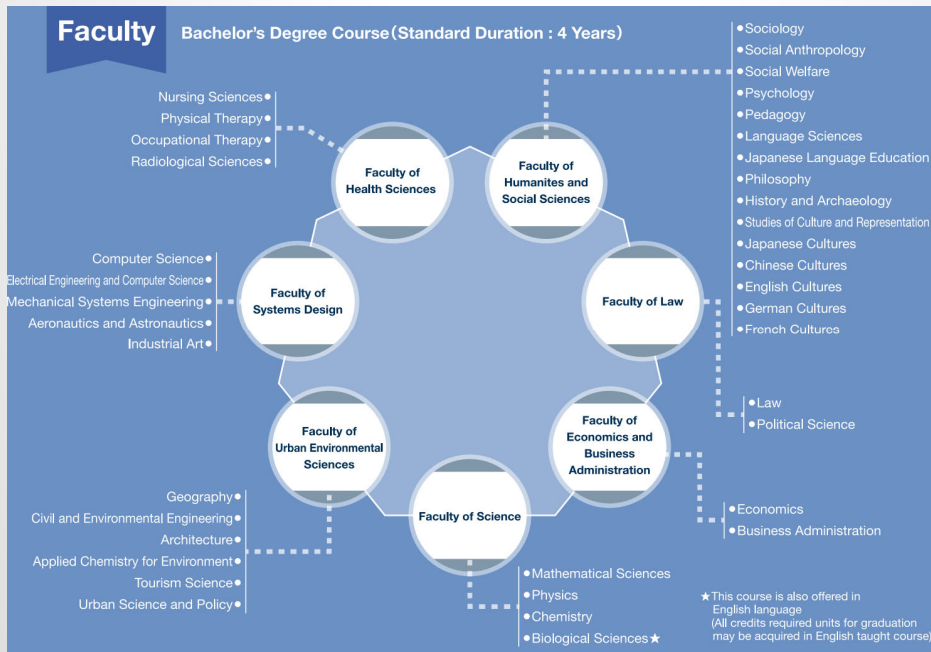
Faculty

Bachelor's Degree Course (Standard Duration : 4 Years)

Nursing Sciences
Physical Therapy
Occupational Therapy
Radiological Sciences

Faculty of Health Sciences

Faculty of Humanites and Social Sciences

Sociology
Social Anthropology
Social Welfare
Psychology
Pedagogy
Language Sciences
Japanese Language Education
Philosophy
History and Archaeology
Studies of Culture and Representation
Japanese Cultures
Chinese Cultures
English Cultures
German Cultures
French Cultures

Computer Science
Electrical Engineering and Computer Science
Mechanical Systems Engineering
Aeronautics and Astronautics
Industrial Art

Faculty of Systems Design

Faculty of Law

Law
Political Science

Faculty of Urban Environmental Sciences

Faculty of Economics and Business Administration

Economics
Business Administration

Faculty of Science

Geography
Civil and Environmental Engineering
Architecture
Applied Chemistry for Environment
Tourism Science
Urban Science and Policy

Mathematical Sciences
Physics
Chemistry
Biological Sciences★

★This course is also offered in English language
(All credits required units for graduation may be acquired in English taught course)